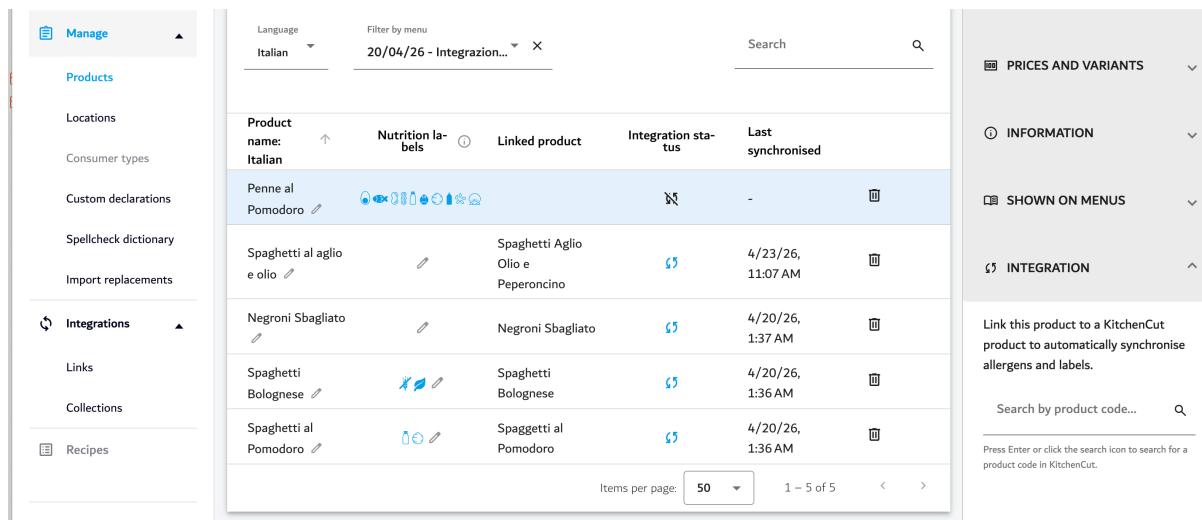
Manage
Products
Locations
Consumer types
Custom declarations
Spellcheck dictionary
Import replacements
Integrations
Links
Collections
Recipes

Language
Italian

Filter by menu
20/04/26 - Integrazion...

Search

| Product name: Italian | Nutrition labels | Linked product | Integration status | Last synchronised | |
|---|---|---|---|---|---|
| Penne al Pomodoro | | | | - | |
| Spaghetti al aglio e olio | | Spaghetti Aglio Olio e Peperoncino | | 4/23/26, 11:07 AM | |
| Negroni Sbagliato | | Negroni Sbagliato | | 4/20/26, 1:37 AM | |
| Spaghetti Bolognese | | Spaghetti Bolognese | | 4/20/26, 1:36 AM | |
| Spaghetti al Pomodoro | | Spaggetti al Pomodoro | | 4/20/26, 1:36 AM | |

Items per page: 50
1 – 5 of 5

PRICES AND VARIANTS
INFORMATION
SHOWN ON MENUS
INTEGRATION

Link this product to a KitchenCut product to automatically synchronise allergens and labels.

Search by product code...

Press Enter or click the search icon to search for a product code in KitchenCut.